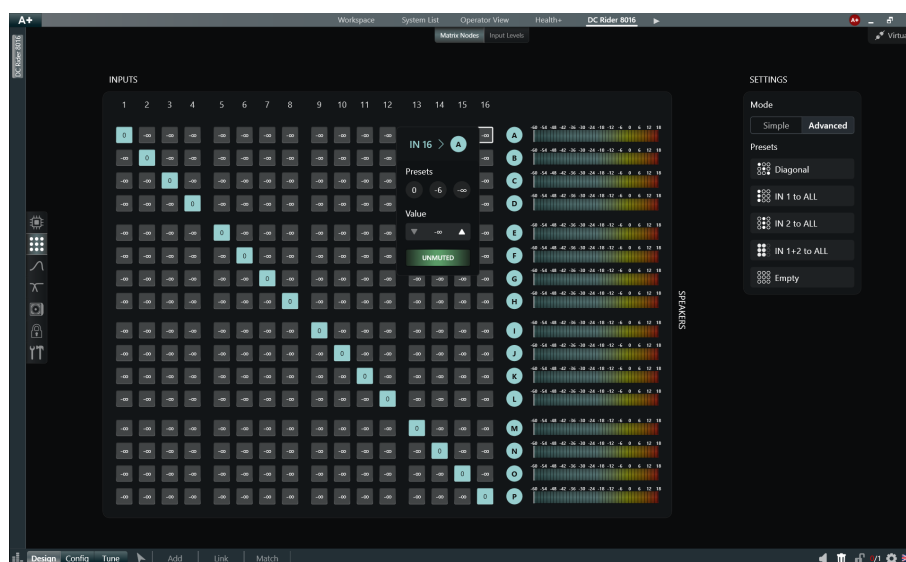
A+

Workspace System List Operator View Health+ DC Rider 8016

Matrix Nodes Input Levels

DC Rider 8016

Virtua

INPUTS

1 2 3 4 5 6 7 8 9 10 11 12 13 14 15 16

IN 16 > A

Presets

0 -6 -∞

Value

-∞

UNMUTED

A B C D E F G H I J K L M N O P

-60 -54 -48 -42 -36 -30 -24 -18 -12 -6 0 6 12 18

SPEAKERS

SETTINGS

Mode

Simple Advanced

Presets

Diagonal

IN 1 to ALL

IN 2 to ALL

IN 1+2 to ALL

Empty

Design Config Tune Add Link Match